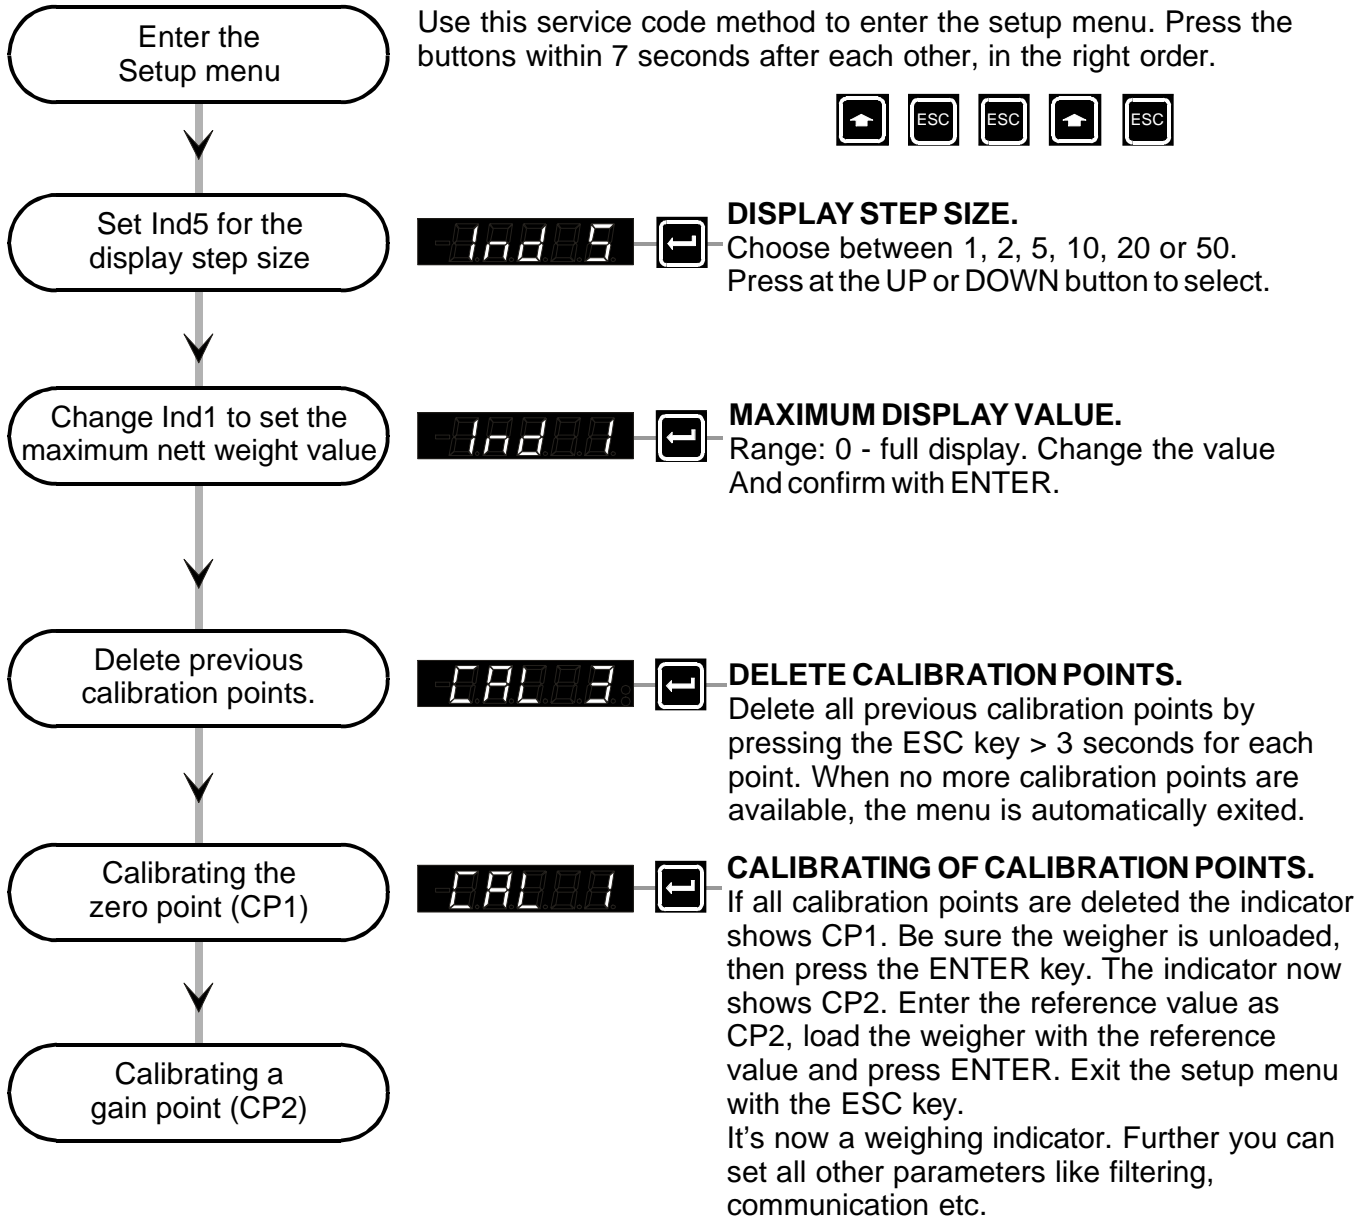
Enter the Setup menu

Use this service code method to enter the setup menu. Press the buttons within 7 seconds after each other, in the right order.

ESC ESC ESC

Set Ind5 for the display step size

Ind5

DISPLAY STEP SIZE.
Choose between 1, 2, 5, 10, 20 or 50. Press at the UP or DOWN button to select.

Change Ind1 to set the maximum nett weight value

Ind1

MAXIMUM DISPLAY VALUE.
Range: 0 - full display. Change the value And confirm with ENTER.

Delete previous calibration points.

CAL3

DELETE CALIBRATION POINTS.
Delete all previous calibration points by pressing the ESC key > 3 seconds for each point. When no more calibration points are available, the menu is automatically exited.

Calibrating the zero point (CP1)

CAL1

CALIBRATING OF CALIBRATION POINTS.
If all calibration points are deleted the indicator shows CP1. Be sure the weigher is unloaded, then press the ENTER key. The indicator now shows CP2. Enter the reference value as CP2, load the weigher with the reference value and press ENTER. Exit the setup menu with the ESC key.
It's now a weighing indicator. Further you can set all other parameters like filtering, communication etc.

Calibrating a gain point (CP2)